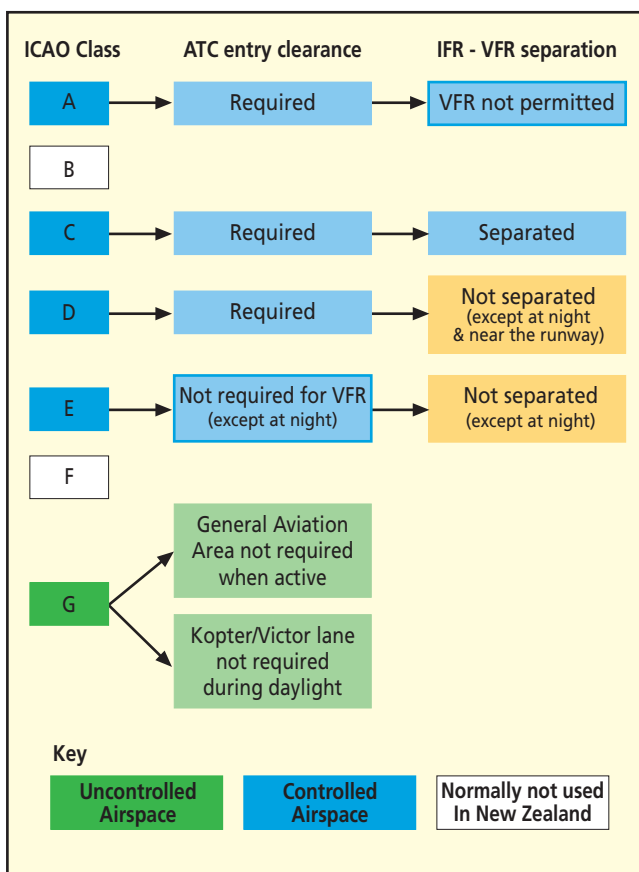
ICAO Class
ATC entry clearance
IFR - VFR separation

A
Required
VFR not permitted

B

C
Required
Separated

D
Required
Not separated (except at night & near the runway)

E
Not required for VFR (except at night)
Not separated (except at night)

F

G
General Aviation Area not required when active
Kopter/Victor lane not required during daylight

Key
Uncontrolled Airspace
Controlled Airspace
Normally not used In New Zealand